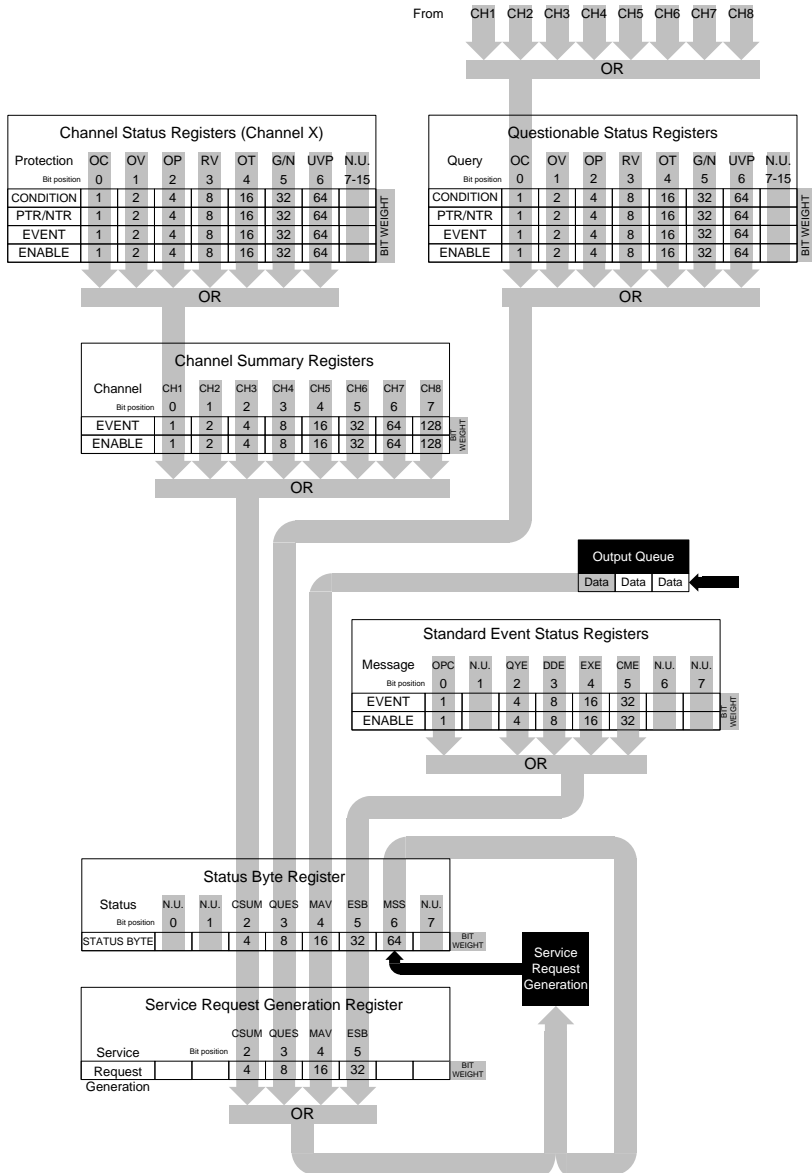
From CH1 CH2 CH3 CH4 CH5 CH6 CH7 CH8

OR

Channel Status Registers (Channel X)

| Protection<br>Bit position | OC<br>0 | OV<br>1 | OP<br>2 | RV<br>3 | OT<br>4 | G/N<br>5 | UVP<br>6 | N.U.<br>7-15 |
|---|---|---|---|---|---|---|---|---|
| CONDITION | 1 | 2 | 4 | 8 | 16 | 32 | 64 | |
| PTR/NTR | 1 | 2 | 4 | 8 | 16 | 32 | 64 | |
| EVENT | 1 | 2 | 4 | 8 | 16 | 32 | 64 | |
| ENABLE | 1 | 2 | 4 | 8 | 16 | 32 | 64 | |

BIT WEIGHT

Questionable Status Registers

| Query<br>Bit position | OC<br>0 | OV<br>1 | OP<br>2 | RV<br>3 | OT<br>4 | G/N<br>5 | UVP<br>6 | N.U.<br>7-15 |
|---|---|---|---|---|---|---|---|---|
| CONDITION | 1 | 2 | 4 | 8 | 16 | 32 | 64 | |
| PTR/NTR | 1 | 2 | 4 | 8 | 16 | 32 | 64 | |
| EVENT | 1 | 2 | 4 | 8 | 16 | 32 | 64 | |
| ENABLE | 1 | 2 | 4 | 8 | 16 | 32 | 64 | |

BIT WEIGHT

OR

OR

Channel Summary Registers

| Channel<br>Bit position | CH1<br>0 | CH2<br>1 | CH3<br>2 | CH4<br>3 | CH5<br>4 | CH6<br>5 | CH7<br>6 | CH8<br>7 |
|---|---|---|---|---|---|---|---|---|
| EVENT | 1 | 2 | 4 | 8 | 16 | 32 | 64 | 128 |
| ENABLE | 1 | 2 | 4 | 8 | 16 | 32 | 64 | 128 |

BIT WEIGHT

OR

Output Queue

Data Data Data

Standard Event Status Registers

| Message<br>Bit position | OPC<br>0 | N.U.<br>1 | QYE<br>2 | DDE<br>3 | EXE<br>4 | CME<br>5 | N.U.<br>6 | N.U.<br>7 |
|---|---|---|---|---|---|---|---|---|
| EVENT | 1 | | 4 | 8 | 16 | 32 | | |
| ENABLE | 1 | | 4 | 8 | 16 | 32 | | |

BIT WEIGHT

OR

Status Byte Register

| Status<br>Bit position | N.U.<br>0 | N.U.<br>1 | CSUM<br>2 | QUES<br>3 | MAV<br>4 | ESB<br>5 | MSS<br>6 | N.U.<br>7 |
|---|---|---|---|---|---|---|---|---|
| STATUS BYTE | | | 4 | 8 | 16 | 32 | 64 | |

BIT WEIGHT

Service Request Generation

Service Request Generation Register

| Service<br>Bit position | | | CSUM<br>2 | QUES<br>3 | MAV<br>4 | ESB<br>5 | | |
|---|---|---|---|---|---|---|---|---|
| Request Generation | | | 4 | 8 | 16 | 32 | | |

BIT WEIGHT

OR